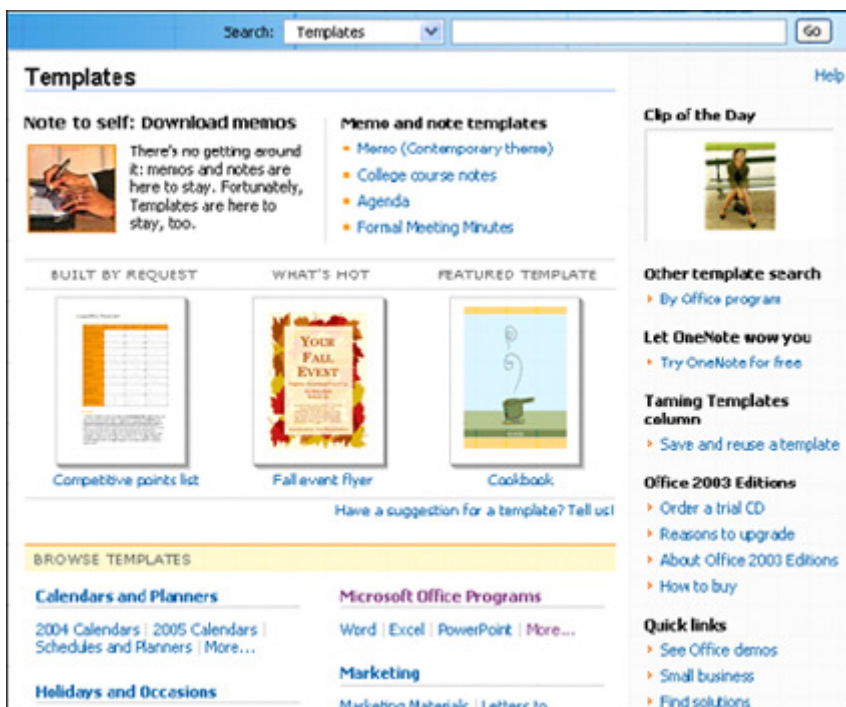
Search: Templates Go

Templates

Help

Note to self: Download memos

There's no getting around it: memos and notes are here to stay. Fortunately, Templates are here to stay, too.

Memo and note templates

- Memo (Contemporary theme)
- College course notes
- Agenda
- Formal Meeting Minutes

BUILT BY REQUEST

WHAT'S HOT

FEATURED TEMPLATE

YOUR FALL EVENT

Competitive points list

Fall event flyer

Cookbook

Have a suggestion for a template? Tell us!

BROWSE TEMPLATES

Calendars and Planners

2004 Calendars | 2005 Calendars | Schedules and Planners | More...

Holidays and Occasions

Microsoft Office Programs

Word | Excel | PowerPoint | More...

Marketing

Marketing Materials | Letters to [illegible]

Clip of the Day

Other template search

- By Office program

Let OneNote wow you

- Try OneNote for free

Taming Templates column

- Save and reuse a template

Office 2003 Editions

- Order a trial CD
- Reasons to upgrade
- About Office 2003 Editions
- How to buy

Quick links

- See Office demos
- Small business
- Find solutions